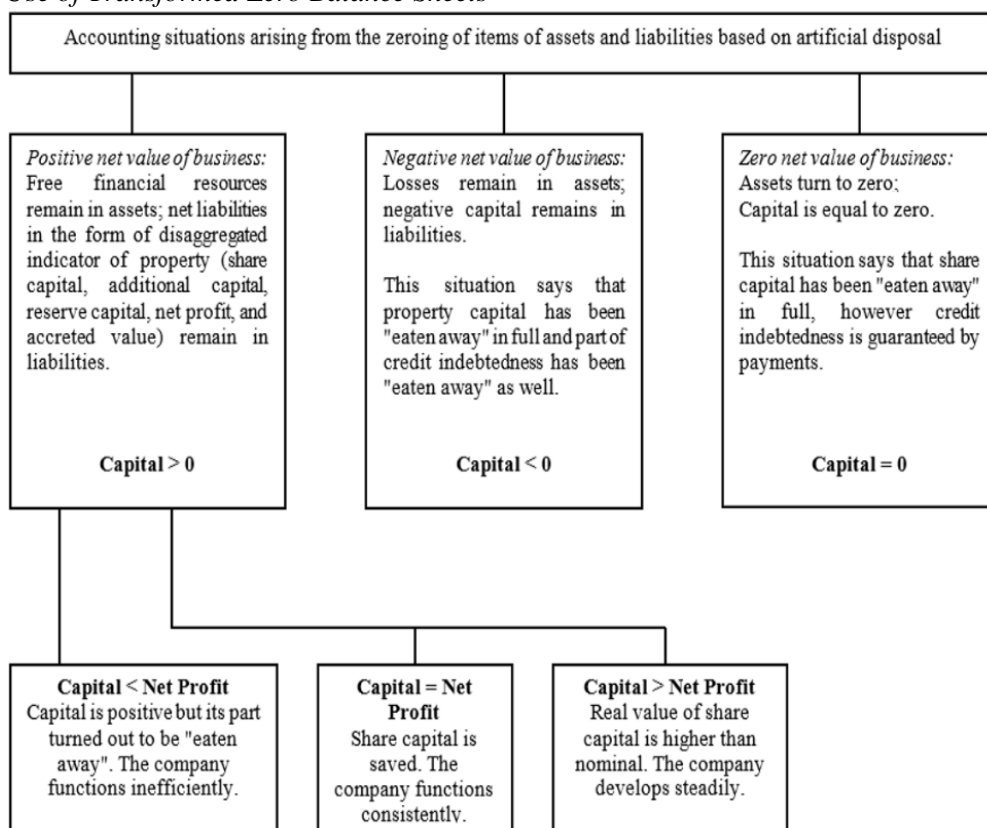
Use of Transformed Zero Balance Sheets

Accounting situations arising from the zeroing of items of assets and liabilities based on artificial disposal

Positive net value of business: Free financial resources remain in assets; net liabilities in the form of disaggregated indicator of property (share capital, additional capital, reserve capital, net profit, and accreted value) remain in liabilities.

Capital > 0

Negative net value of business: Losses remain in assets; negative capital remains in liabilities.

This situation says that property capital has been "eaten away" in full and part of credit indebtedness has been "eaten away" as well.

Capital < 0

Zero net value of business: Assets turn to zero; Capital is equal to zero.

This situation says that share capital has been "eaten away" in full, however credit indebtedness is guaranteed by payments.

Capital = 0

Capital < Net Profit
Capital is positive but its part turned out to be "eaten away". The company functions inefficiently.

Capital = Net Profit
Share capital is saved. The company functions consistently.

Capital > Net Profit
Real value of share capital is higher than nominal. The company develops steadily.